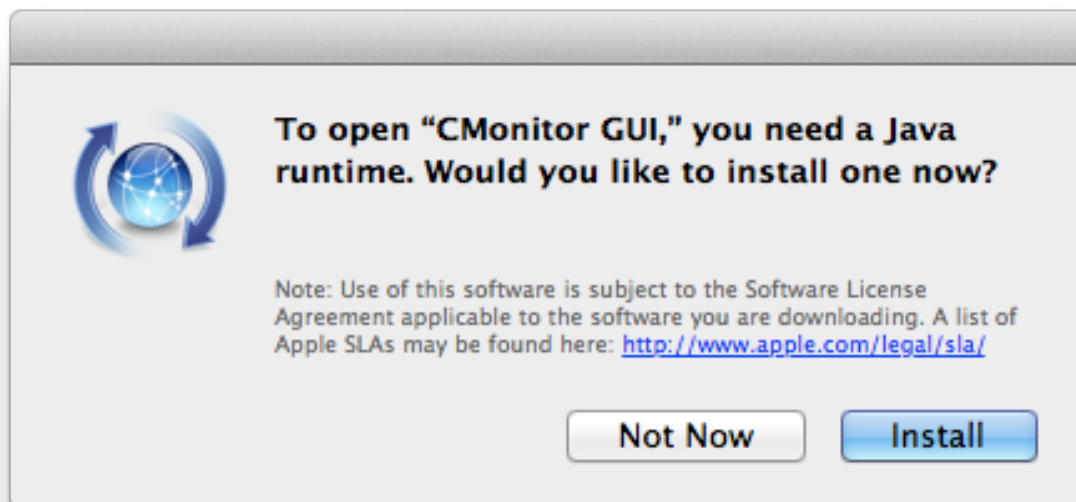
To open “CMonitor GUI,” you need a Java runtime. Would you like to install one now?

Note: Use of this software is subject to the Software License Agreement applicable to the software you are downloading. A list of Apple SLAs may be found here: http://www.apple.com/legal/sla/

Not Now

Install